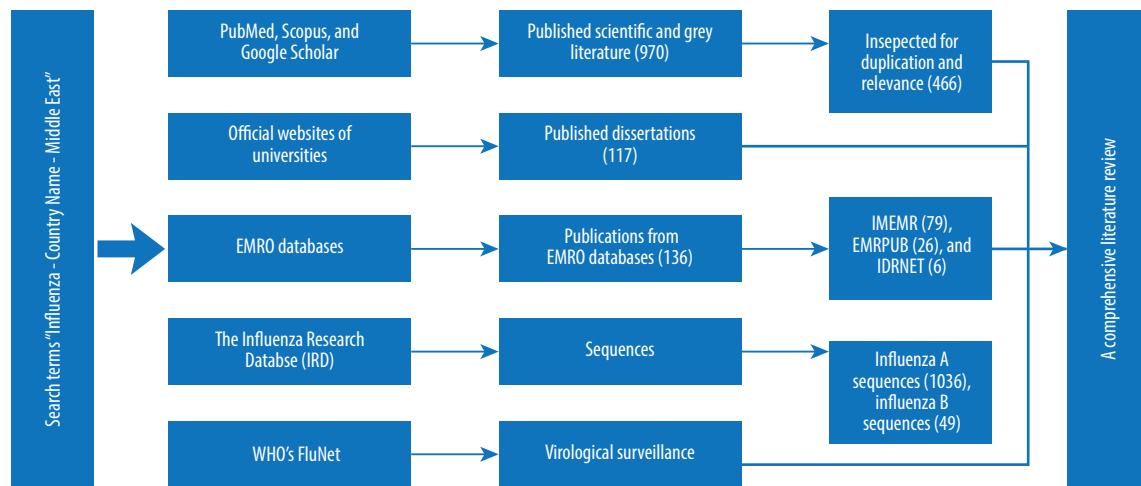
Search terms "Influenza - Country Name - Middle East"

PubMed, Scopus, and Google Scholar

Published scientific and grey literature (970)

Insepected for duplication and relevance (466)

Official websites of universities

Published dissertations (117)

EMRO databases

Publications from EMRO databases (136)

IMEMR (79), EMRPUB (26), and IDRNET (6)

The Influenza Research Databse (IRD)

Sequences

Influenza A sequences (1036), influenza B sequences (49)

WHO's FluNet

Virological surveillance

A comprehensive literature review